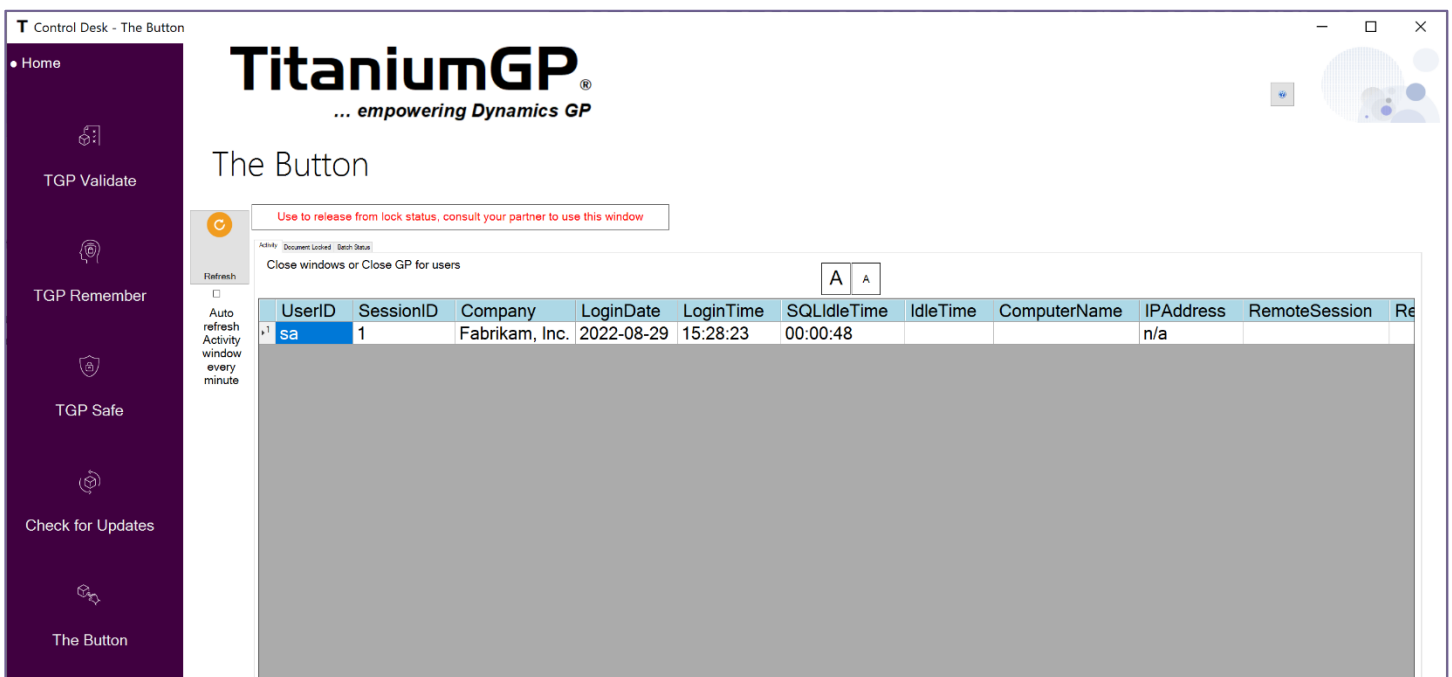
T Control Desk - The Button

• Home

TGP Validate

TGP Remember

TGP Safe

Check for Updates

The Button

TitaniumGP®
... empowering Dynamics GP

The Button

Refresh

Auto refresh Activity window every minute

Use to release from lock status, consult your partner to use this window

Activity | Document Locked | Batch Status

Close windows or Close GP for users

A A

| | UserID | SessionID | Company | LoginDate | LoginTime | SQLIdleTime | IdleTime | ComputerName | IPAddress | RemoteSession | Re |
|---|---|---|---|---|---|---|---|---|---|---|---|
| ▸1 | sa | 1 | Fabrikam, Inc. | 2022-08-29 | 15:28:23 | 00:00:48 | | | n/a | | |